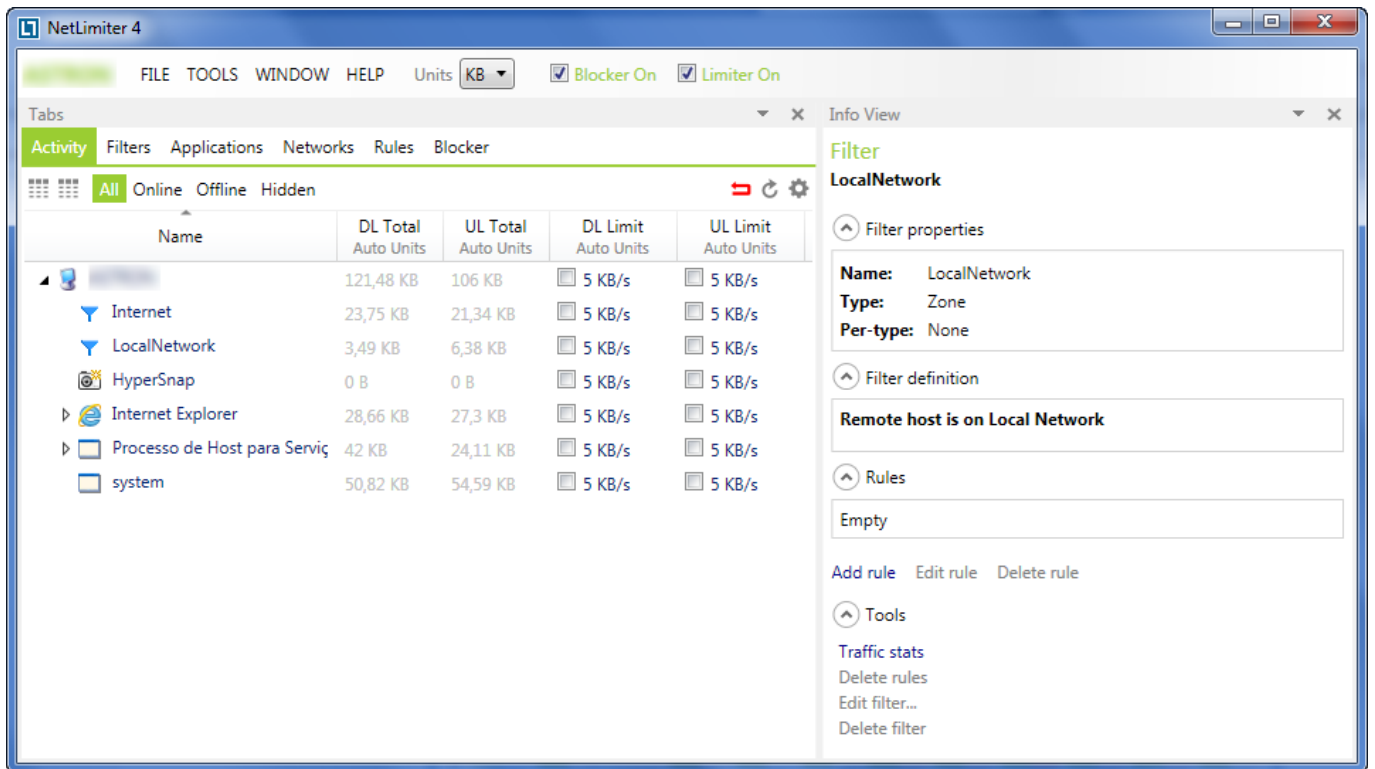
NetLimiter 4

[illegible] FILE TOOLS WINDOW HELP Units KB Blocker On Limiter On

Tabs

Activity Filters Applications Networks Rules Blocker

All Online Offline Hidden

| Name | DL Total Auto Units | UL Total Auto Units | DL Limit Auto Units | UL Limit Auto Units |
|---|---|---|---|---|
| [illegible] | 121,48 KB | 106 KB | 5 KB/s | 5 KB/s |
| Internet | 23,75 KB | 21,34 KB | 5 KB/s | 5 KB/s |
| LocalNetwork | 3,49 KB | 6,38 KB | 5 KB/s | 5 KB/s |
| HyperSnap | 0 B | 0 B | 5 KB/s | 5 KB/s |
| Internet Explorer | 28,66 KB | 27,3 KB | 5 KB/s | 5 KB/s |
| Processo de Host para Serviç | 42 KB | 24,11 KB | 5 KB/s | 5 KB/s |
| system | 50,82 KB | 54,59 KB | 5 KB/s | 5 KB/s |

Info View

Filter
LocalNetwork

Filter properties

Name: LocalNetwork
Type: Zone
Per-type: None

Filter definition

Remote host is on Local Network

Rules

Empty

Add rule Edit rule Delete rule

Tools

Traffic stats
Delete rules
Edit filter...
Delete filter